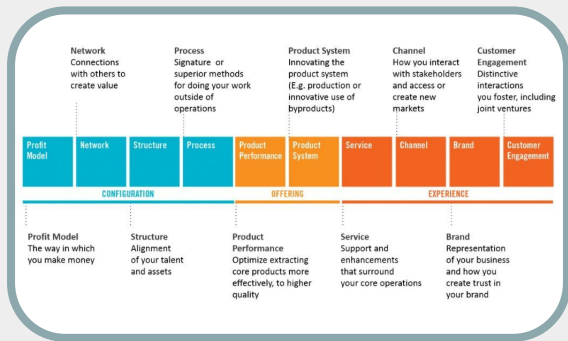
Network
Connections with others to create value

Process
Signature or superior methods for doing your work outside of operations

Product System
Innovating the product system (E.g. production or innovative use of byproducts)

Channel
How you interact with stakeholders and access or create new markets

Customer Engagement
Distinctive interactions you foster, including joint ventures

Profit Model | Network | Structure | Process | Product Performance | Product System | Service | Channel | Brand | Customer Engagement

CONFIGURATION

OFFERING

EXPERIENCE

Profit Model
The way in which you make money

Structure
Alignment of your talent and assets

Product Performance
Optimize extracting core products more effectively, to higher quality

Service
Support and enhancements that surround your core operations

Brand
Representation of your business and how you create trust in your brand